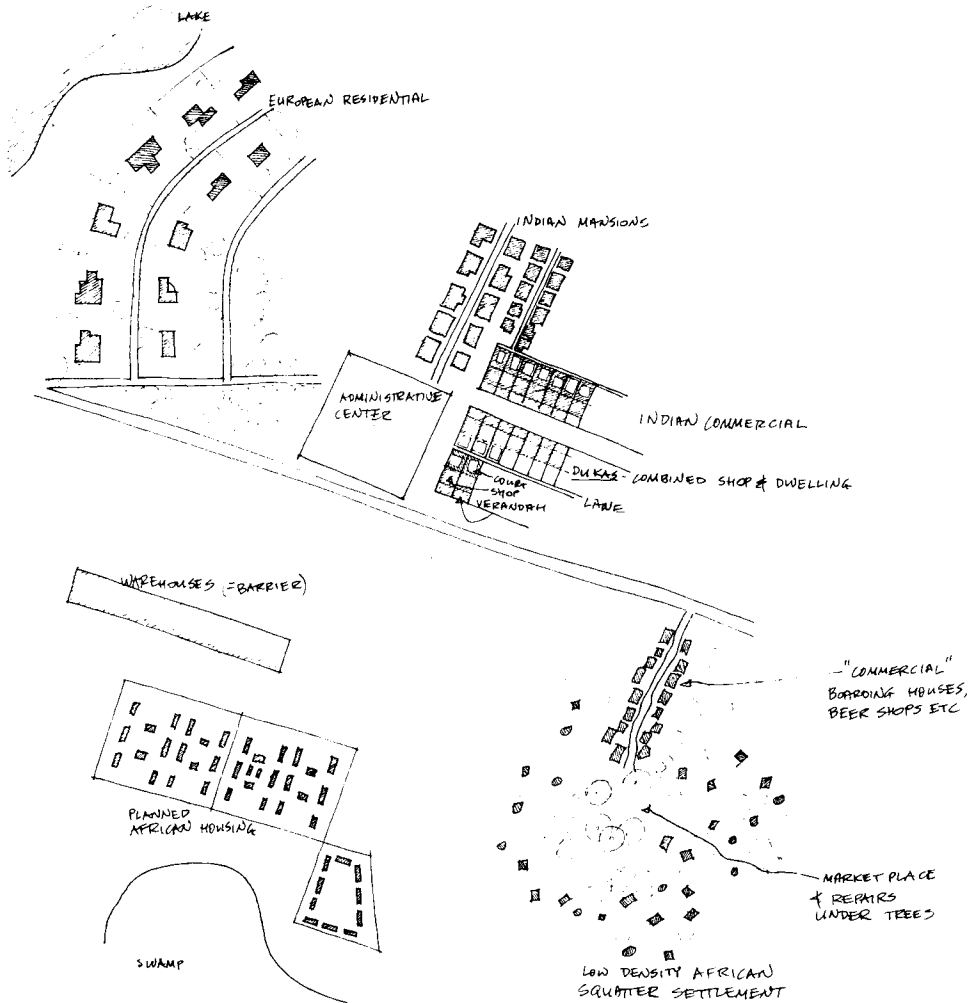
LAKE

EUROPEAN RESIDENTIAL

INDIAN MANSIONS

ADMINISTRATIVE CENTER

INDIAN COMMERCIAL

DUKAS - COMBINED SHOP & DWELLING

COURT
SHOP
VERANDAH

LANE

WAREHOUSES (=BARRIER)

"COMMERCIAL"
BOARDING HOUSES, BEER SHOPS ETC

PLANNED AFRICAN HOUSING

MARKET PLACE & REPAIRS UNDER TREES

SWAMP

LOW DENSITY AFRICAN SQUATTER SETTLEMENT